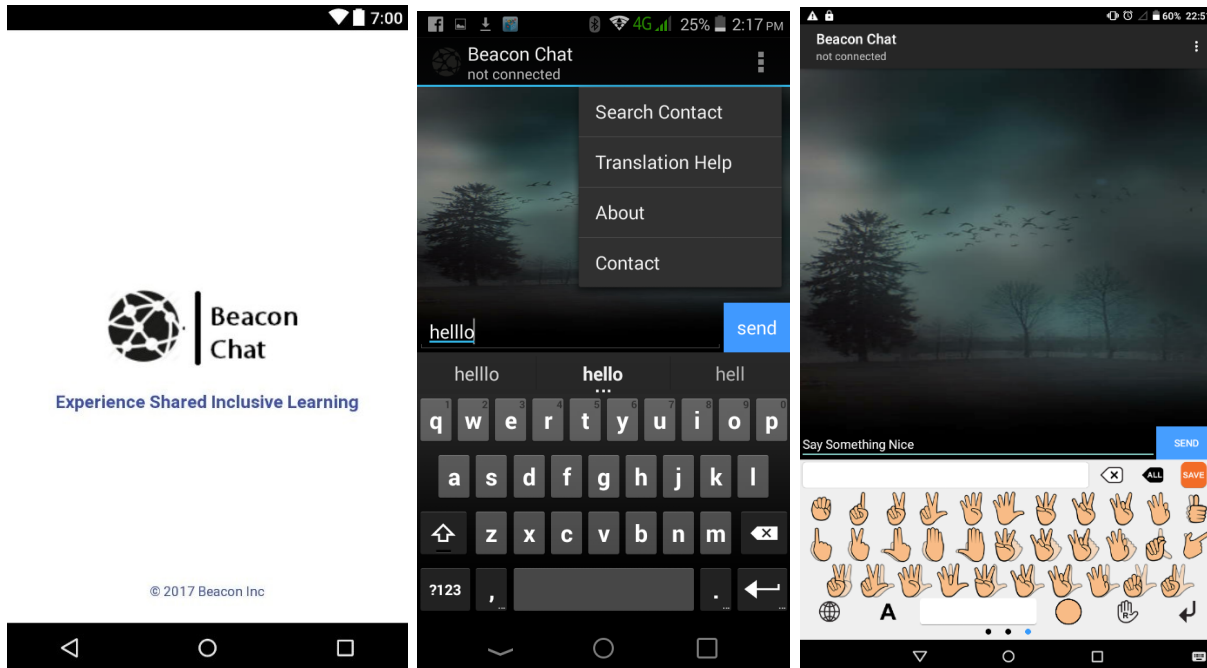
7:00

Beacon Chat

Experience Shared Inclusive Learning

© 2017 Beacon Inc

4G 25% 2:17 PM

Beacon Chat
not connected

Search Contact
Translation Help
About
Contact

helllo
send

helllo hello hell

q w e r t y u i o p
a s d f g h j k l
z x c v b n m
?123 , .

60% 22:5

Beacon Chat
not connected

Say Something Nice
SEND

ALL SAVE

A